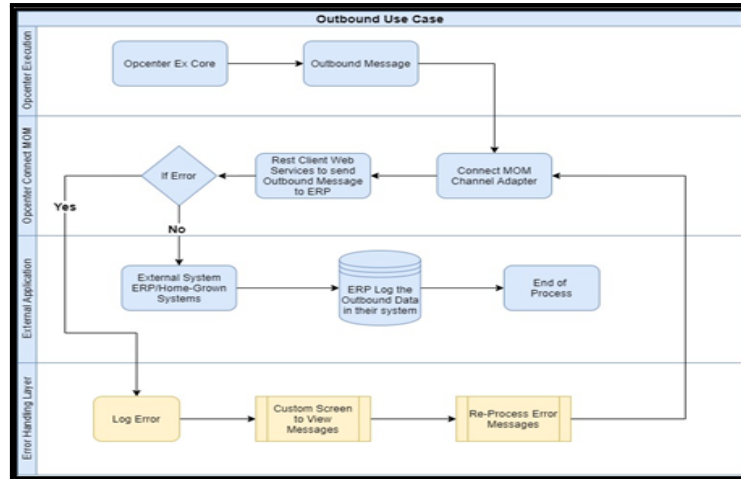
Outbound Use Case

Opcenter Execution

Opcenter Ex Core

Outbound Message

Opcenter Connect MOM

If Error

Rest Client Web Services to send Outbound Message to ERP

Connect MOM Channel Adapter

Yes

No

External Application

External System ERP/Home-Grown Systems

ERP Log the Outbound Data in their system

End of Process

Error Handling Layer

Log Error

Custom Screen to View Messages

Re-Process Error Messages